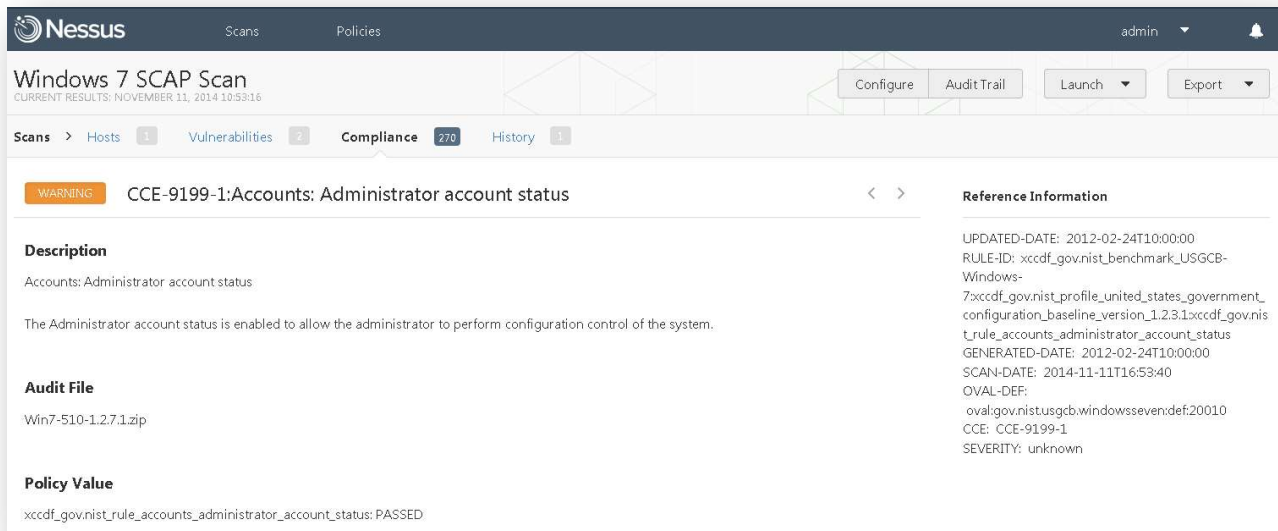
Nessus Scans Policies admin

Windows 7 SCAP Scan
CURRENT RESULTS: NOVEMBER 11, 2014 10:53:16

Configure Audit Trail Launch Export

Scans > Hosts 1 Vulnerabilities 2 Compliance 270 History 1

WARNING CCE-9199-1:Accounts: Administrator account status

Description

Accounts: Administrator account status

The Administrator account status is enabled to allow the administrator to perform configuration control of the system.

Audit File

Win7-510-1.2.7.1.zip

Policy Value

xccdf_gov.nist_rule_accounts_administrator_account_status: PASSED

Reference Information

UPDATED-DATE: 2012-02-24T10:00:00
RULE-ID: xccdf_gov.nist_benchmark_USGCB-Windows-7:xccdf_gov.nist_profile_united_states_government_configuration_baseline_version_1.2.3.1:xccdf_gov.nist_rule_accounts_administrator_account_status
GENERATED-DATE: 2012-02-24T10:00:00
SCAN-DATE: 2014-11-11T16:53:40
OVAL-DEF: oval:gov.nist.usgcb.windowsseven:def:20010
CCE: CCE-9199-1
SEVERITY: unknown